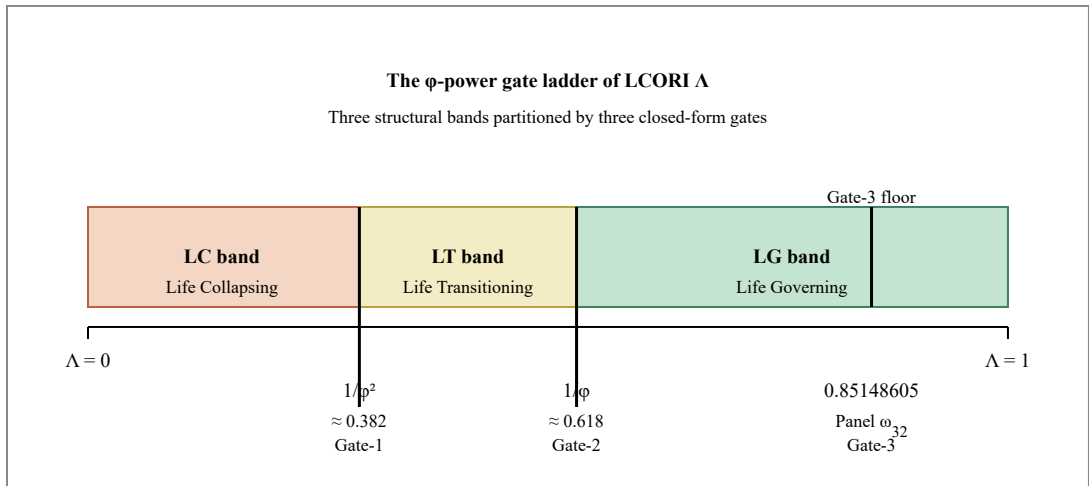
**The φ-power gate ladder of LCORI Λ**

Three structural bands partitioned by three closed-form gates

Gate-3 floor

**LC band**
Life Collapsing

**LT band**
Life Transitioning

**LG band**
Life Governing

Λ = 0

Λ = 1

$1/\varphi^2$
≈ 0.382
Gate-1

$1/\varphi$
≈ 0.618
Gate-2

0.85148605
Panel $\omega_{32}$
Gate-3